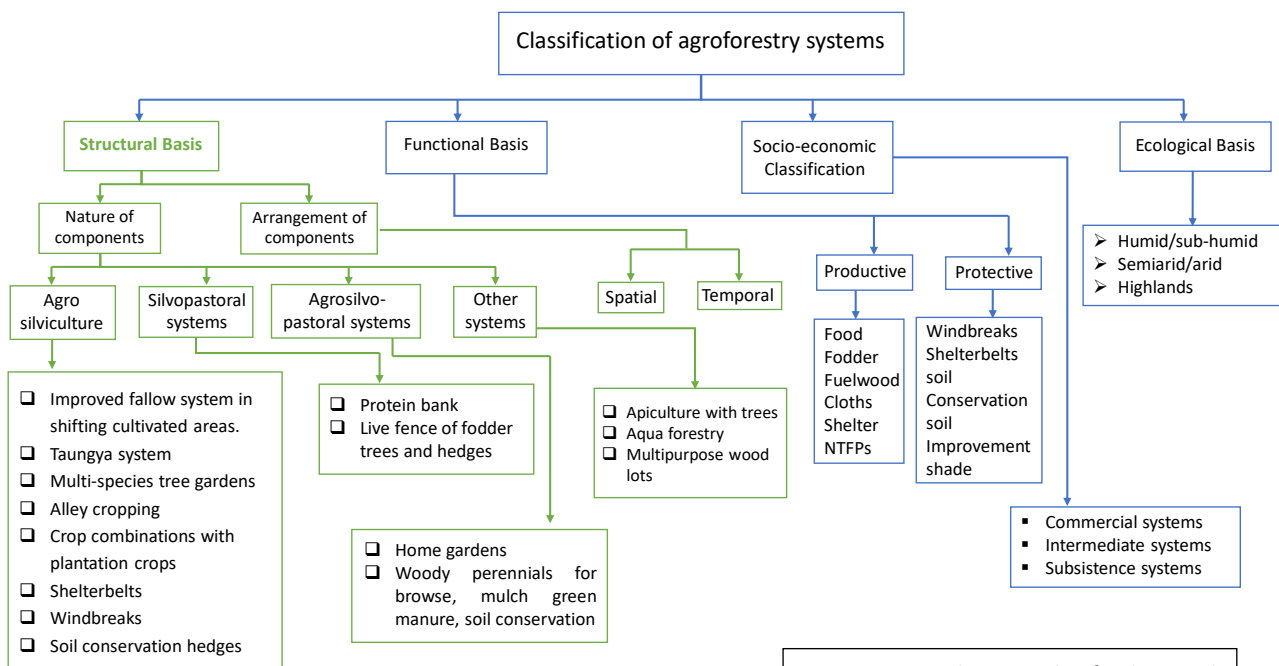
Classification of agroforestry systems

Structural Basis

Functional Basis

Socio-economic Classification

Ecological Basis

Nature of components

Arrangement of components

Agro silviculture

Silvopastoral systems

Agrosilvo-pastoral systems

Other systems

Spatial

Temporal

Productive

Protective

- Humid/sub-humid
- Semiarid/arid
- Highlands

- Improved fallow system in shifting cultivated areas.
- Taungya system
- Multi-species tree gardens
- Alley cropping
- Crop combinations with plantation crops
- Shelterbelts
- Windbreaks
- Soil conservation hedges

- Protein bank
- Live fence of fodder trees and hedges

- Home gardens
- Woody perennials for browse, mulch green manure, soil conservation

- Apiculture with trees
- Aqua forestry
- Multipurpose wood lots

Food
Fodder
Fuelwood
Cloths
Shelter
NTFPs

Windbreaks
Shelterbelts
soil
Conservation
soil
Improvement
shade

- Commercial systems
- Intermediate systems
- Subsistence systems